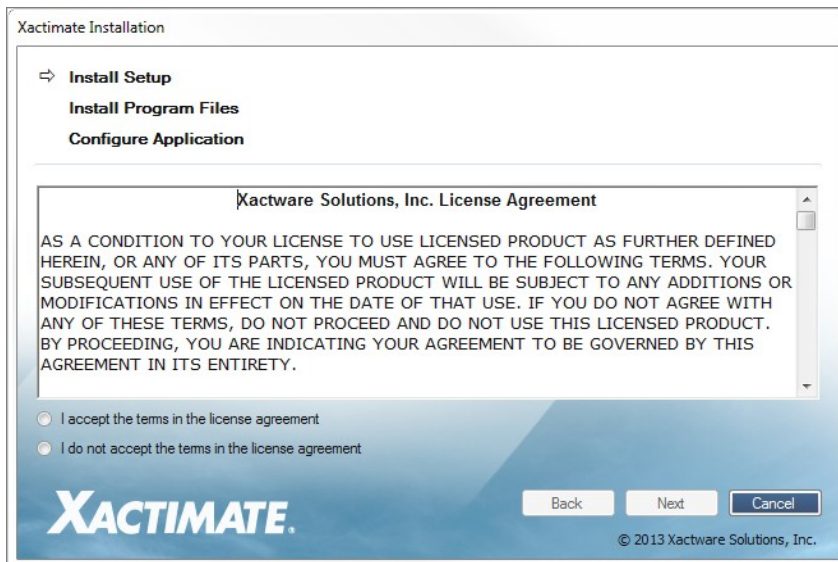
Xactimate Installation

⇨ Install Setup

Install Program Files

Configure Application

Xactware Solutions, Inc. License Agreement

AS A CONDITION TO YOUR LICENSE TO USE LICENSED PRODUCT AS FURTHER DEFINED HEREIN, OR ANY OF ITS PARTS, YOU MUST AGREE TO THE FOLLOWING TERMS. YOUR SUBSEQUENT USE OF THE LICENSED PRODUCT WILL BE SUBJECT TO ANY ADDITIONS OR MODIFICATIONS IN EFFECT ON THE DATE OF THAT USE. IF YOU DO NOT AGREE WITH ANY OF THESE TERMS, DO NOT PROCEED AND DO NOT USE THIS LICENSED PRODUCT. BY PROCEEDING, YOU ARE INDICATING YOUR AGREEMENT TO BE GOVERNED BY THIS AGREEMENT IN ITS ENTIRETY.

I accept the terms in the license agreement

I do not accept the terms in the license agreement

XACTIMATE.

Back

Next

Cancel

© 2013 Xactware Solutions, Inc.